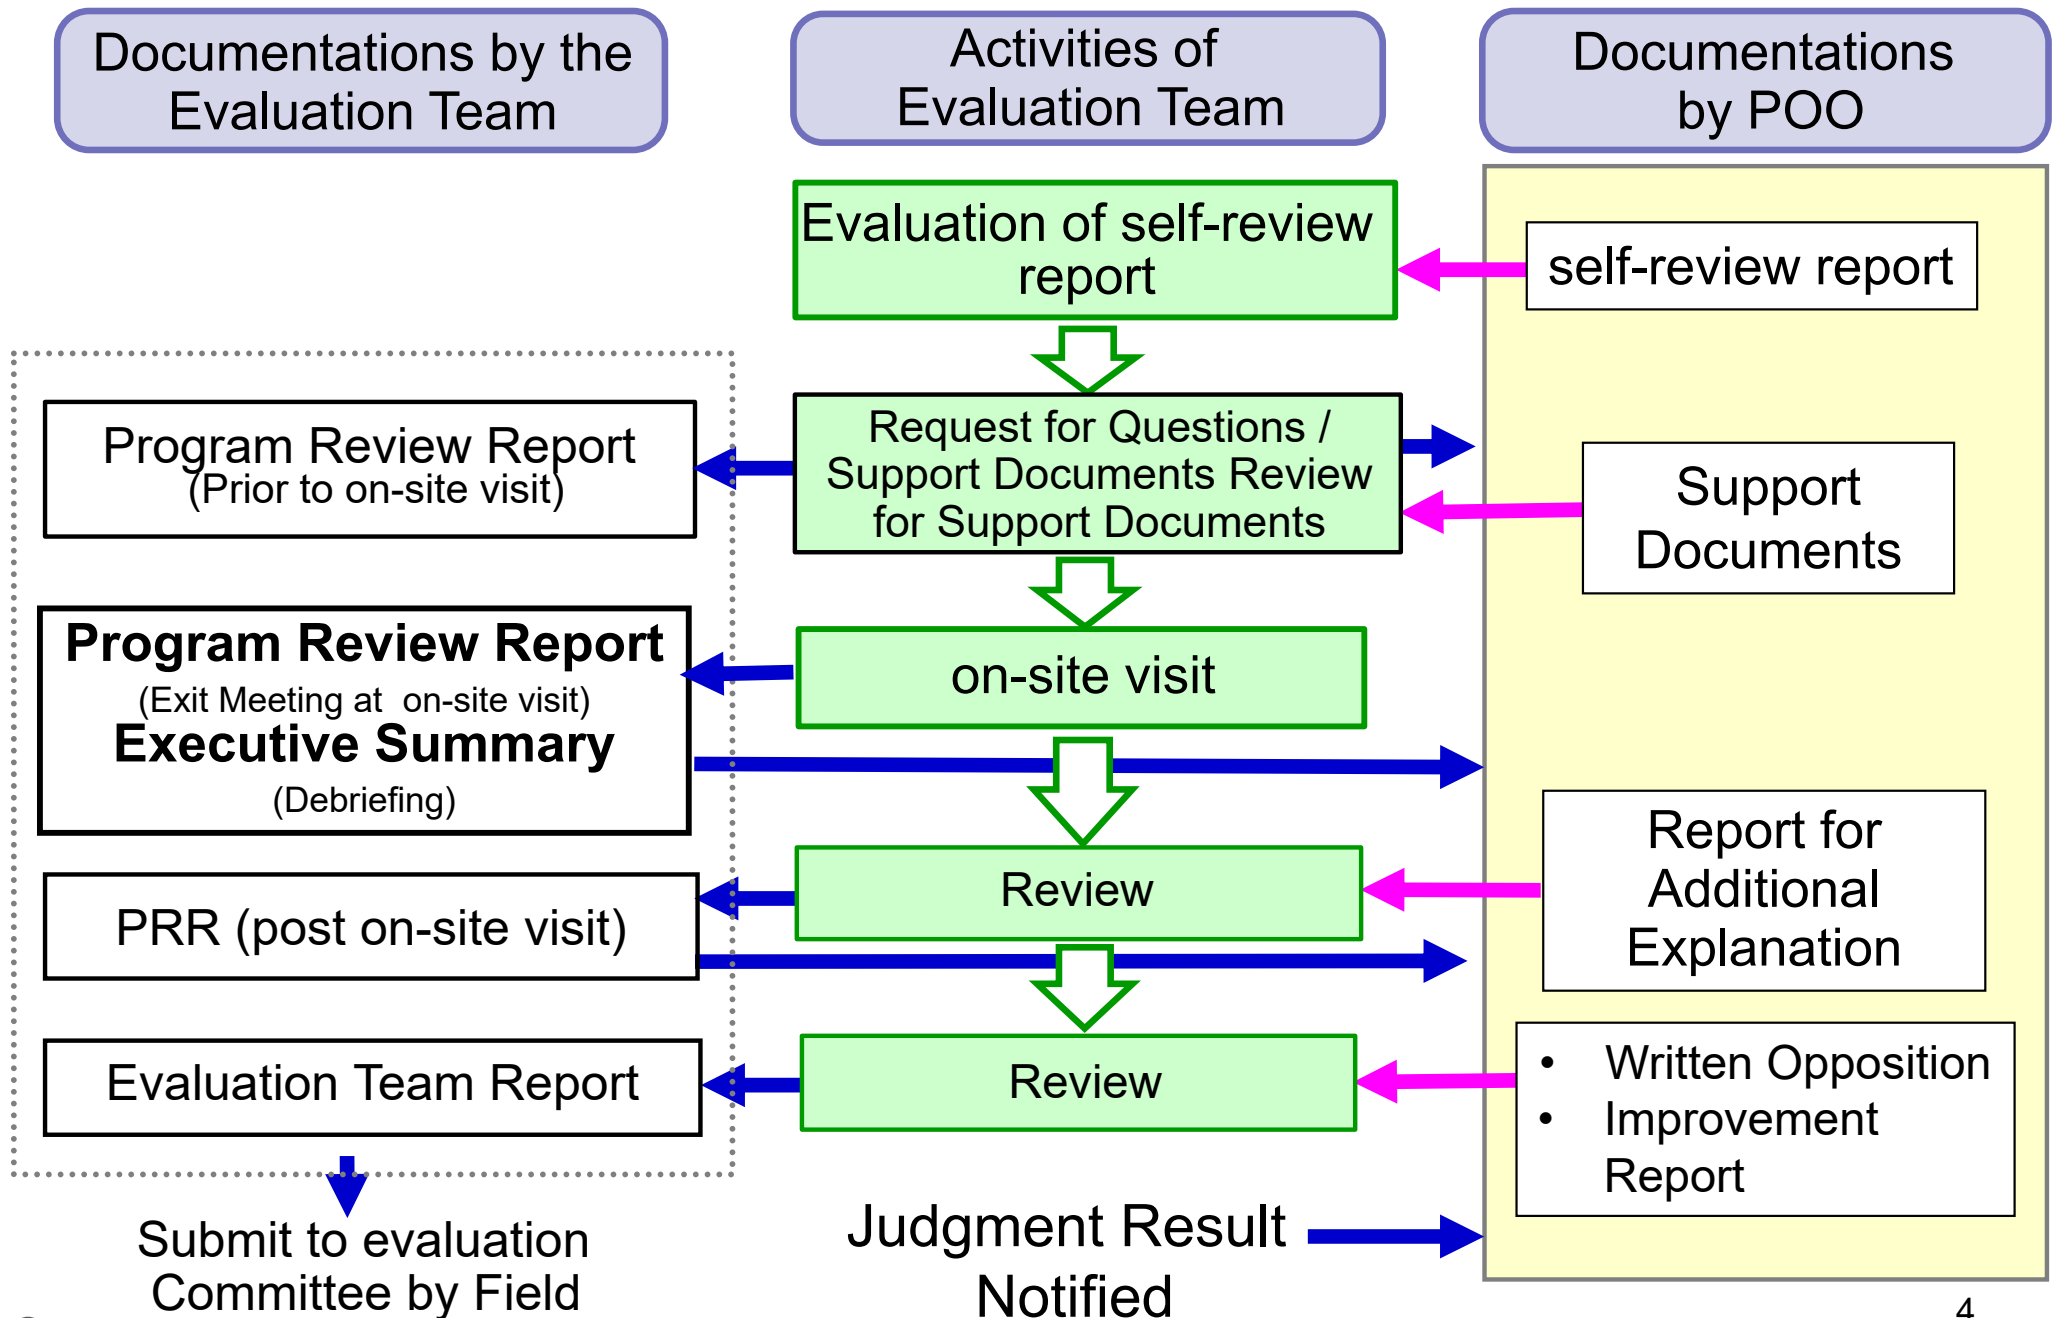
Documentations by the Evaluation Team

Activities of Evaluation Team

Documentations by POO

Evaluation of self-review report

self-review report

Program Review Report
(Prior to on-site visit)

Request for Questions / Support Documents Review for Support Documents

Support Documents

Program Review Report
(Exit Meeting at on-site visit)
Executive Summary
(Debriefing)

on-site visit

Review

Report for Additional Explanation

PRR (post on-site visit)

Evaluation Team Report

Review

• Written Opposition
• Improvement Report

Submit to evaluation Committee by Field

Judgment Result Notified

4